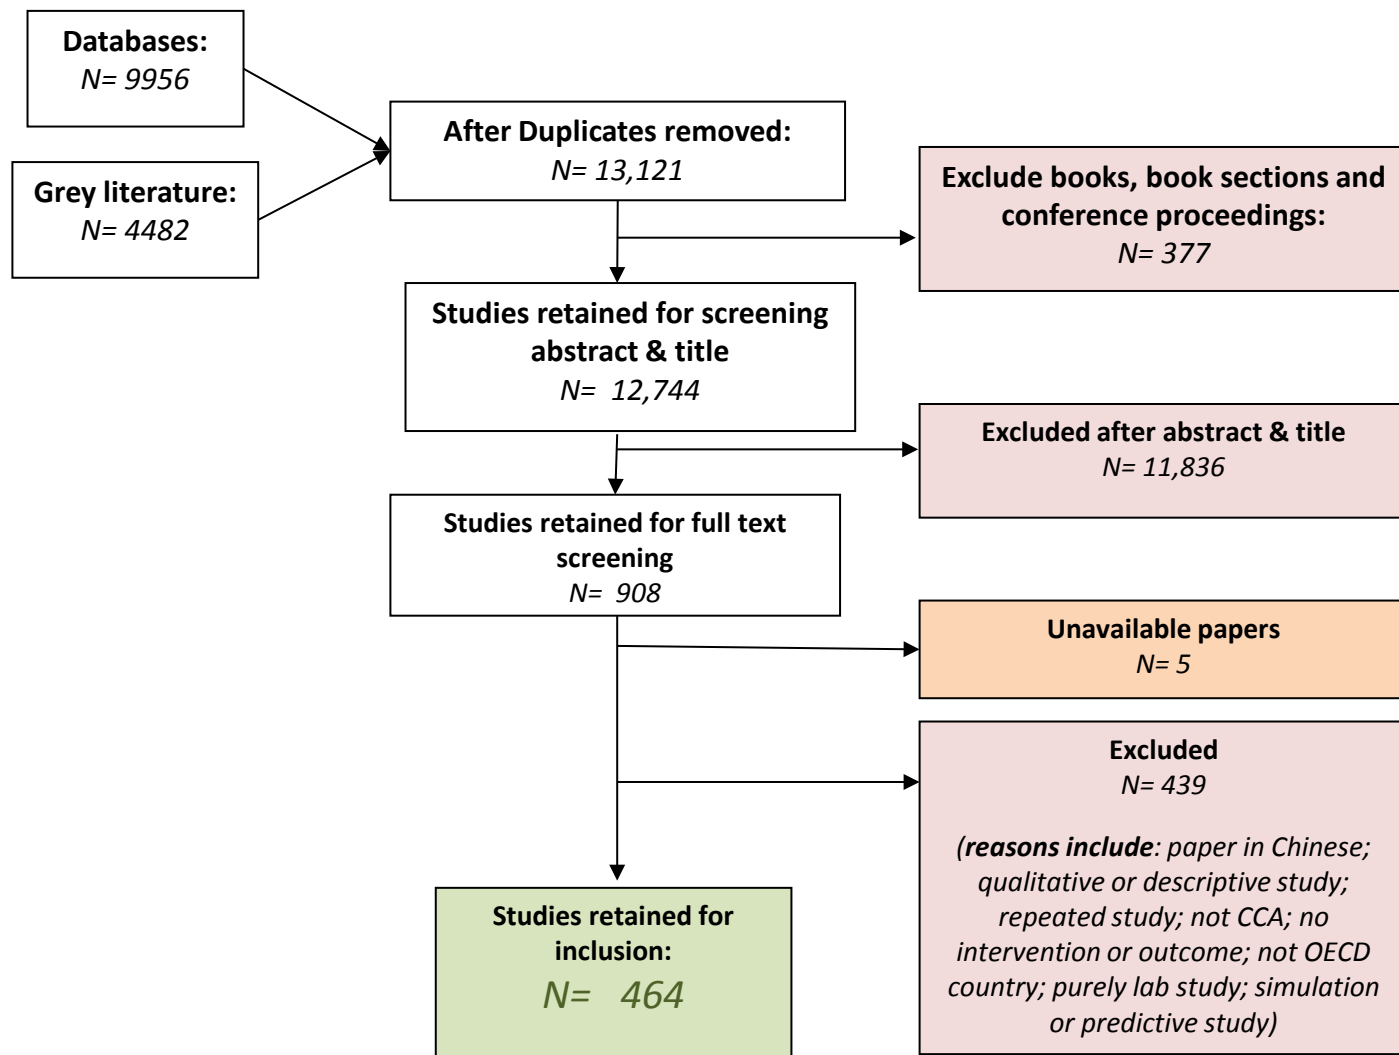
**Databases:**
*N= 9956*

**Grey literature:**
*N= 4482*

**After Duplicates removed:**
*N= 13,121*

**Exclude books, book sections and conference proceedings:**
*N= 377*

**Studies retained for screening abstract & title**
*N= 12,744*

**Excluded after abstract & title**
*N= 11,836*

**Studies retained for full text screening**
*N= 908*

**Unavailable papers**
*N= 5*

**Excluded**
*N= 439*

*(**reasons include**: paper in Chinese; qualitative or descriptive study; repeated study; not CCA; no intervention or outcome; not OECD country; purely lab study; simulation or predictive study)*

**Studies retained for inclusion:**
*N= 464*